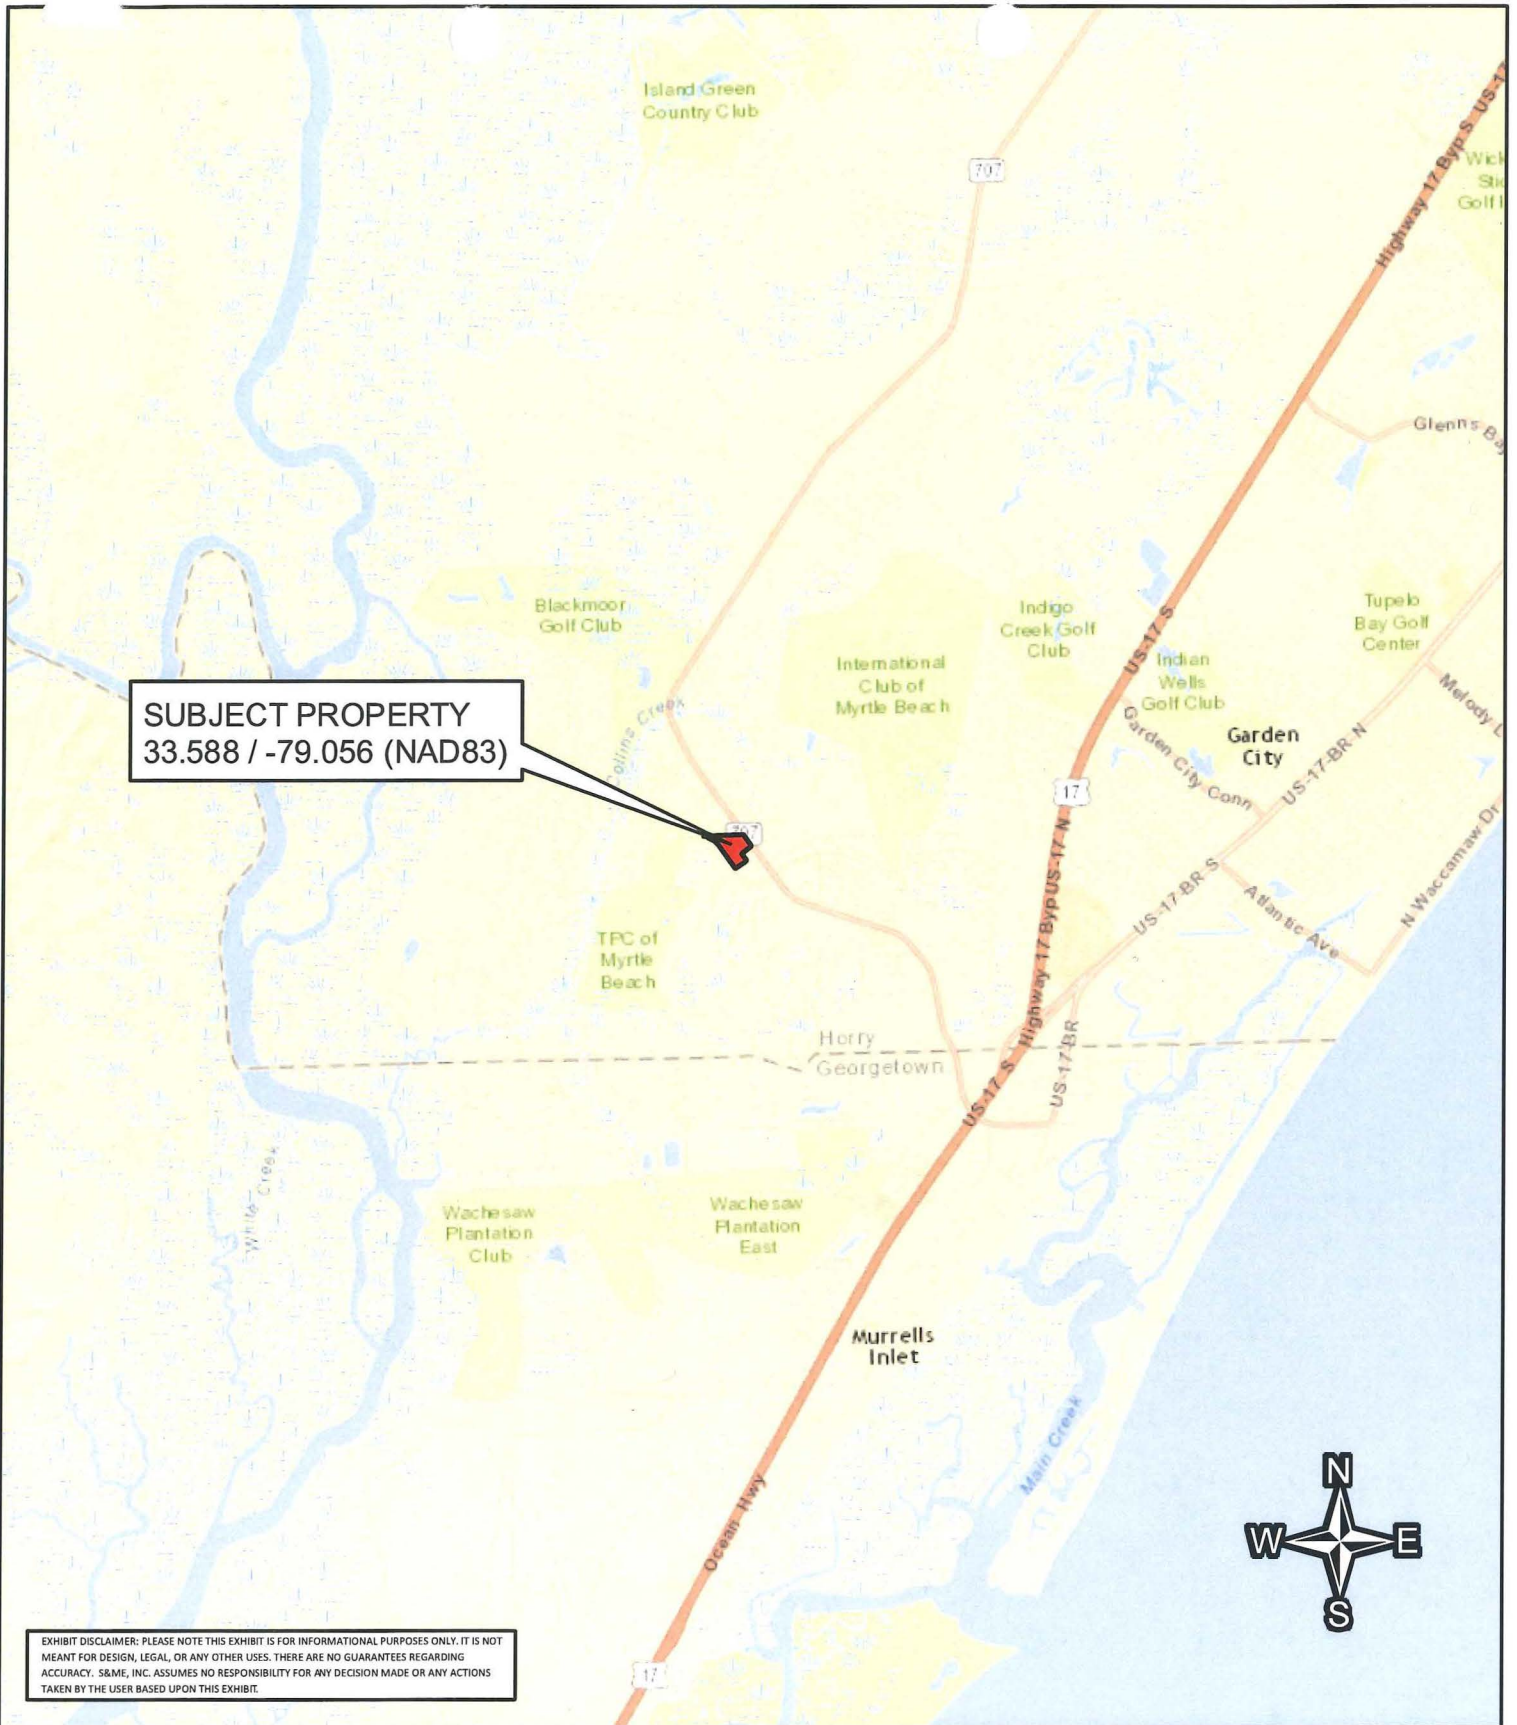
Island Green Country Club

707

Highway 17 Byp S US-17

Wick Sti Golf

Glenns Ba

Blackmoor Golf Club

Indigo Creek Golf Club

Tupelo Bay Golf Center

International Club of Myrtle Beach

US-17 S

Indian Wells Golf Club

Melody L

SUBJECT PROPERTY
33.588 / -79.056 (NAD83)

Collins Creek

Garden City Conn

Garden City

US-17-BR N

17

707

Highway 17 Byp US-17 N

N Waccamaw Dr

US-17-BR S

Atlantic Ave

TPC of Myrtle Beach

Horry

Georgetown

US-17 S

US-17-BR

White Creek

Wachesaw Plantation Club

Wachesaw Plantation East

Murrells Inlet

Main Creek

Ocean Hwy

N

W

E

S

EXHIBIT DISCLAIMER: PLEASE NOTE THIS EXHIBIT IS FOR INFORMATIONAL PURPOSES ONLY. IT IS NOT MEANT FOR DESIGN, LEGAL, OR ANY OTHER USES. THERE ARE NO GUARANTEES REGARDING ACCURACY. S&ME, INC. ASSUMES NO RESPONSIBILITY FOR ANY DECISION MADE OR ANY ACTIONS TAKEN BY THE USER BASED UPON THIS EXHIBIT.

17